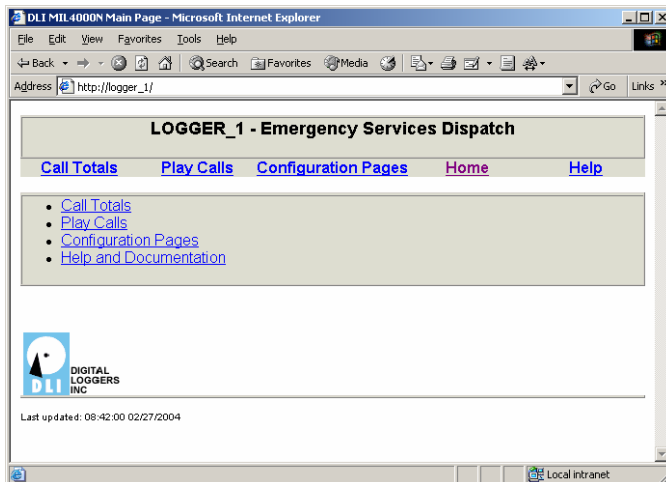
DLI MIL4000N Main Page - Microsoft Internet Explorer

File Edit View Favorites Tools Help

Back Search Favorites Media

Address http://logger_1/ Go Links »

LOGGER_1 - Emergency Services Dispatch

Call Totals Play Calls Configuration Pages Home Help

- Call Totals
- Play Calls
- Configuration Pages
- Help and Documentation

DLI DIGITAL LOGGERS INC

Last updated: 08:42:00 02/27/2004

Local intranet